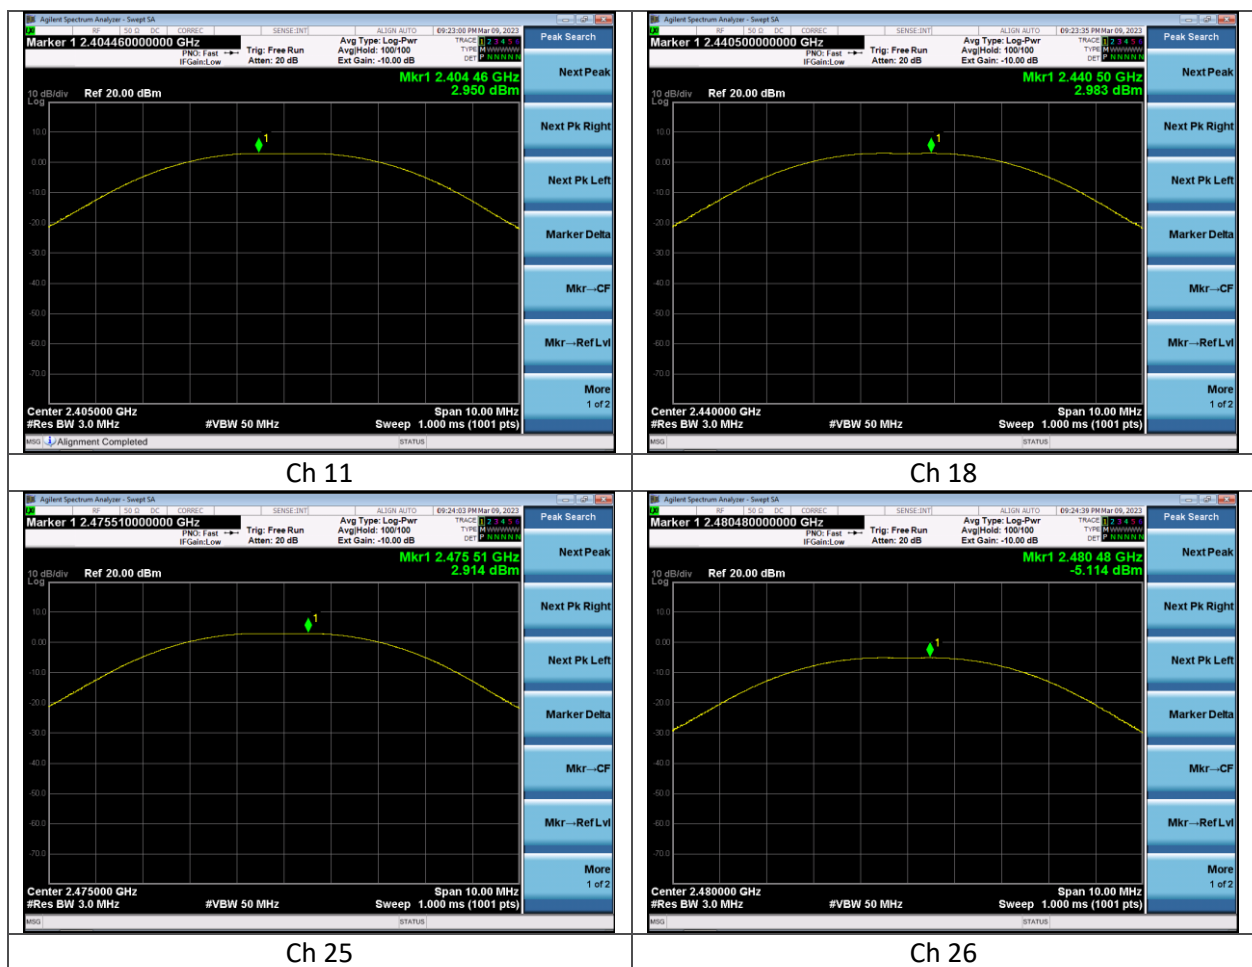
Agilent Spectrum Analyzer - Swept SA
RF | 50 Ω | DC | CORREC | SENSE:INT | ALIGN AUTO | 09:23:00 PM Mar 09, 2023
Marker 1 2.404460000000 GHz
PNO: Fast IFGain:Low
Trig: Free Run
Atten: 20 dB
Avg Type: Log-Pwr
Avg|Hold: 100/100
Ext Gain: -10.00 dB
TRACE 1 2 3 4 5 6
TYPE M WWWWW
DET P N N N N N
Peak Search
Mkr1 2.404 46 GHz
2.950 dBm
10 dB/div Ref 20.00 dBm
Log
10.0
0.00
-10.0
-20.0
-30.0
-40.0
-50.0
-60.0
-70.0
1
Center 2.405000 GHz
#Res BW 3.0 MHz
#VBW 50 MHz
Span 10.00 MHz
Sweep 1.000 ms (1001 pts)
Next Peak
Next Pk Right
Next Pk Left
Marker Delta
Mkr→CF
Mkr→Ref Lvl
More
1 of 2
MSG Alignment Completed
STATUS

Ch 11

Agilent Spectrum Analyzer - Swept SA
RF | 50 Ω | DC | CORREC | SENSE:INT | ALIGN AUTO | 09:23:35 PM Mar 09, 2023
Marker 1 2.440500000000 GHz
PNO: Fast IFGain:Low
Trig: Free Run
Atten: 20 dB
Avg Type: Log-Pwr
Avg|Hold: 100/100
Ext Gain: -10.00 dB
TRACE 1 2 3 4 5 6
TYPE M WWWWW
DET P N N N N N
Peak Search
Mkr1 2.440 50 GHz
2.983 dBm
10 dB/div Ref 20.00 dBm
Log
10.0
0.00
-10.0
-20.0
-30.0
-40.0
-50.0
-60.0
-70.0
1
Center 2.440000 GHz
#Res BW 3.0 MHz
#VBW 50 MHz
Span 10.00 MHz
Sweep 1.000 ms (1001 pts)
Next Peak
Next Pk Right
Next Pk Left
Marker Delta
Mkr→CF
Mkr→Ref Lvl
More
1 of 2
MSG
STATUS

Ch 18

Agilent Spectrum Analyzer - Swept SA
RF | 50 Ω | DC | CORREC | SENSE:INT | ALIGN AUTO | 09:24:03 PM Mar 09, 2023
Marker 1 2.475510000000 GHz
PNO: Fast IFGain:Low
Trig: Free Run
Atten: 20 dB
Avg Type: Log-Pwr
Avg|Hold: 100/100
Ext Gain: -10.00 dB
TRACE 1 2 3 4 5 6
TYPE M WWWWW
DET P N N N N N
Peak Search
Mkr1 2.475 51 GHz
2.914 dBm
10 dB/div Ref 20.00 dBm
Log
10.0
0.00
-10.0
-20.0
-30.0
-40.0
-50.0
-60.0
-70.0
1
Center 2.475000 GHz
#Res BW 3.0 MHz
#VBW 50 MHz
Span 10.00 MHz
Sweep 1.000 ms (1001 pts)
Next Peak
Next Pk Right
Next Pk Left
Marker Delta
Mkr→CF
Mkr→Ref Lvl
More
1 of 2
MSG
STATUS

Ch 25

Agilent Spectrum Analyzer - Swept SA
RF | 50 Ω | DC | CORREC | SENSE:INT | ALIGN AUTO | 09:24:39 PM Mar 09, 2023
Marker 1 2.480480000000 GHz
PNO: Fast IFGain:Low
Trig: Free Run
Atten: 20 dB
Avg Type: Log-Pwr
Avg|Hold: 100/100
Ext Gain: -10.00 dB
TRACE 1 2 3 4 5 6
TYPE M WWWWW
DET P N N N N N
Peak Search
Mkr1 2.480 48 GHz
-5.114 dBm
10 dB/div Ref 20.00 dBm
Log
10.0
0.00
-10.0
-20.0
-30.0
-40.0
-50.0
-60.0
-70.0
1
Center 2.480000 GHz
#Res BW 3.0 MHz
#VBW 50 MHz
Span 10.00 MHz
Sweep 1.000 ms (1001 pts)
Next Peak
Next Pk Right
Next Pk Left
Marker Delta
Mkr→CF
Mkr→Ref Lvl
More
1 of 2
MSG
STATUS

Ch 26